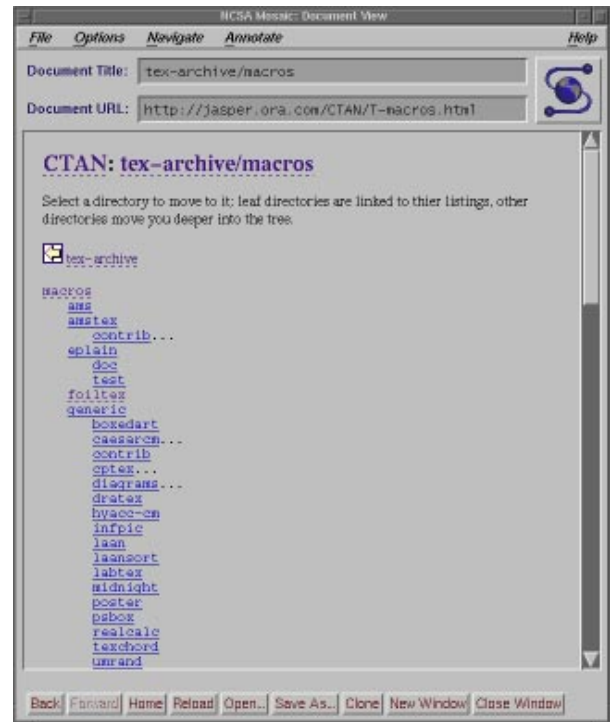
NCSA Mosaic: Document View

File Options Navigate Annotate Help

Document Title: tex-archive/macros

Document URL: http://jasper.ora.com/CTAN/T-macros.html

CTAN: tex-archive/macros

Select a directory to move to it; leaf directories are linked to thier listings, other directories move you deeper into the tree.

tex-archive

macros
ams
amstex
contrib...
eplain
doc
test
foiltex
generic
boxedart
caesarcm...
contrib
cptex...
diagrams...
dratex
hyacc-cm
infpic
laan
laansort
labtex
midnight
poster
psbox
realcalc
texchord
umrand

Back Forward Home Reload Open... Save As... Clone New Window Close Window